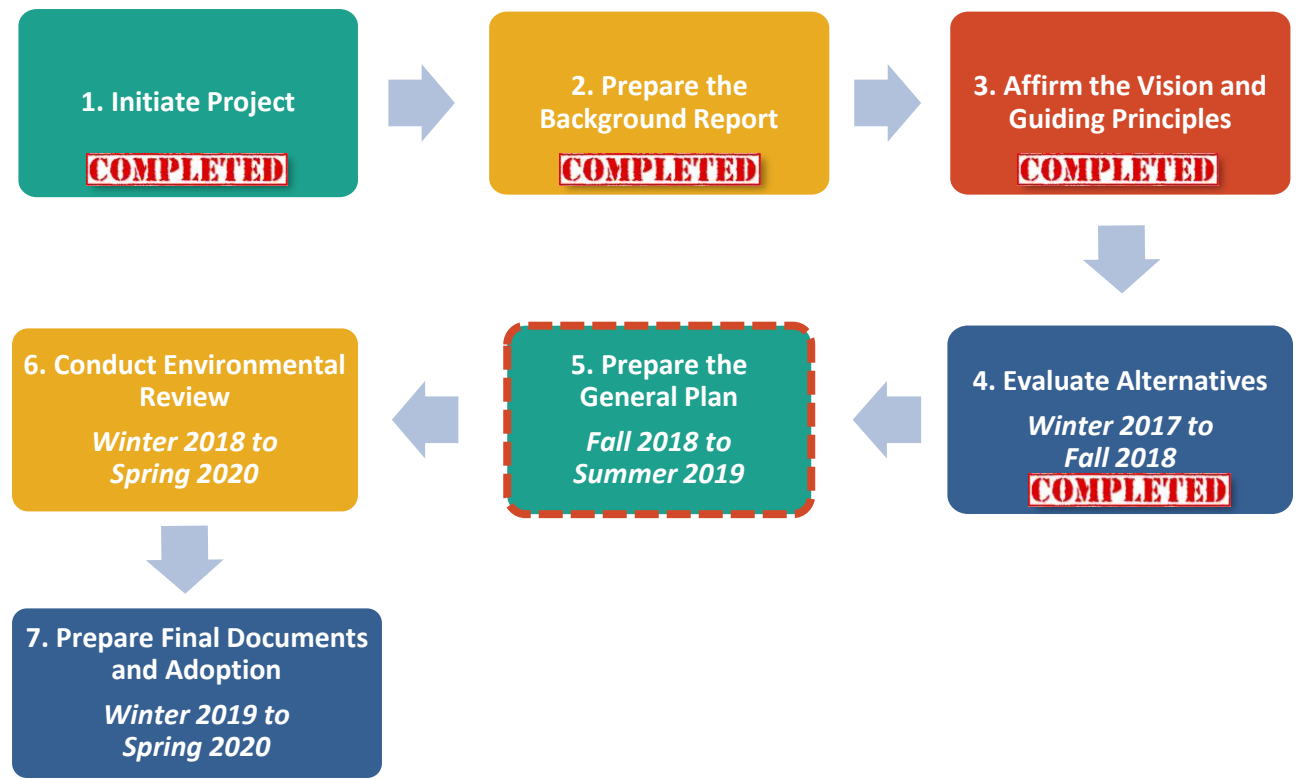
1. Initiate Project

COMPLETED

2. Prepare the Background Report

COMPLETED

3. Affirm the Vision and Guiding Principles

COMPLETED

4. Evaluate Alternatives

Winter 2017 to Fall 2018

COMPLETED

5. Prepare the General Plan

Fall 2018 to Summer 2019

6. Conduct Environmental Review

Winter 2018 to Spring 2020

7. Prepare Final Documents and Adoption

Winter 2019 to Spring 2020